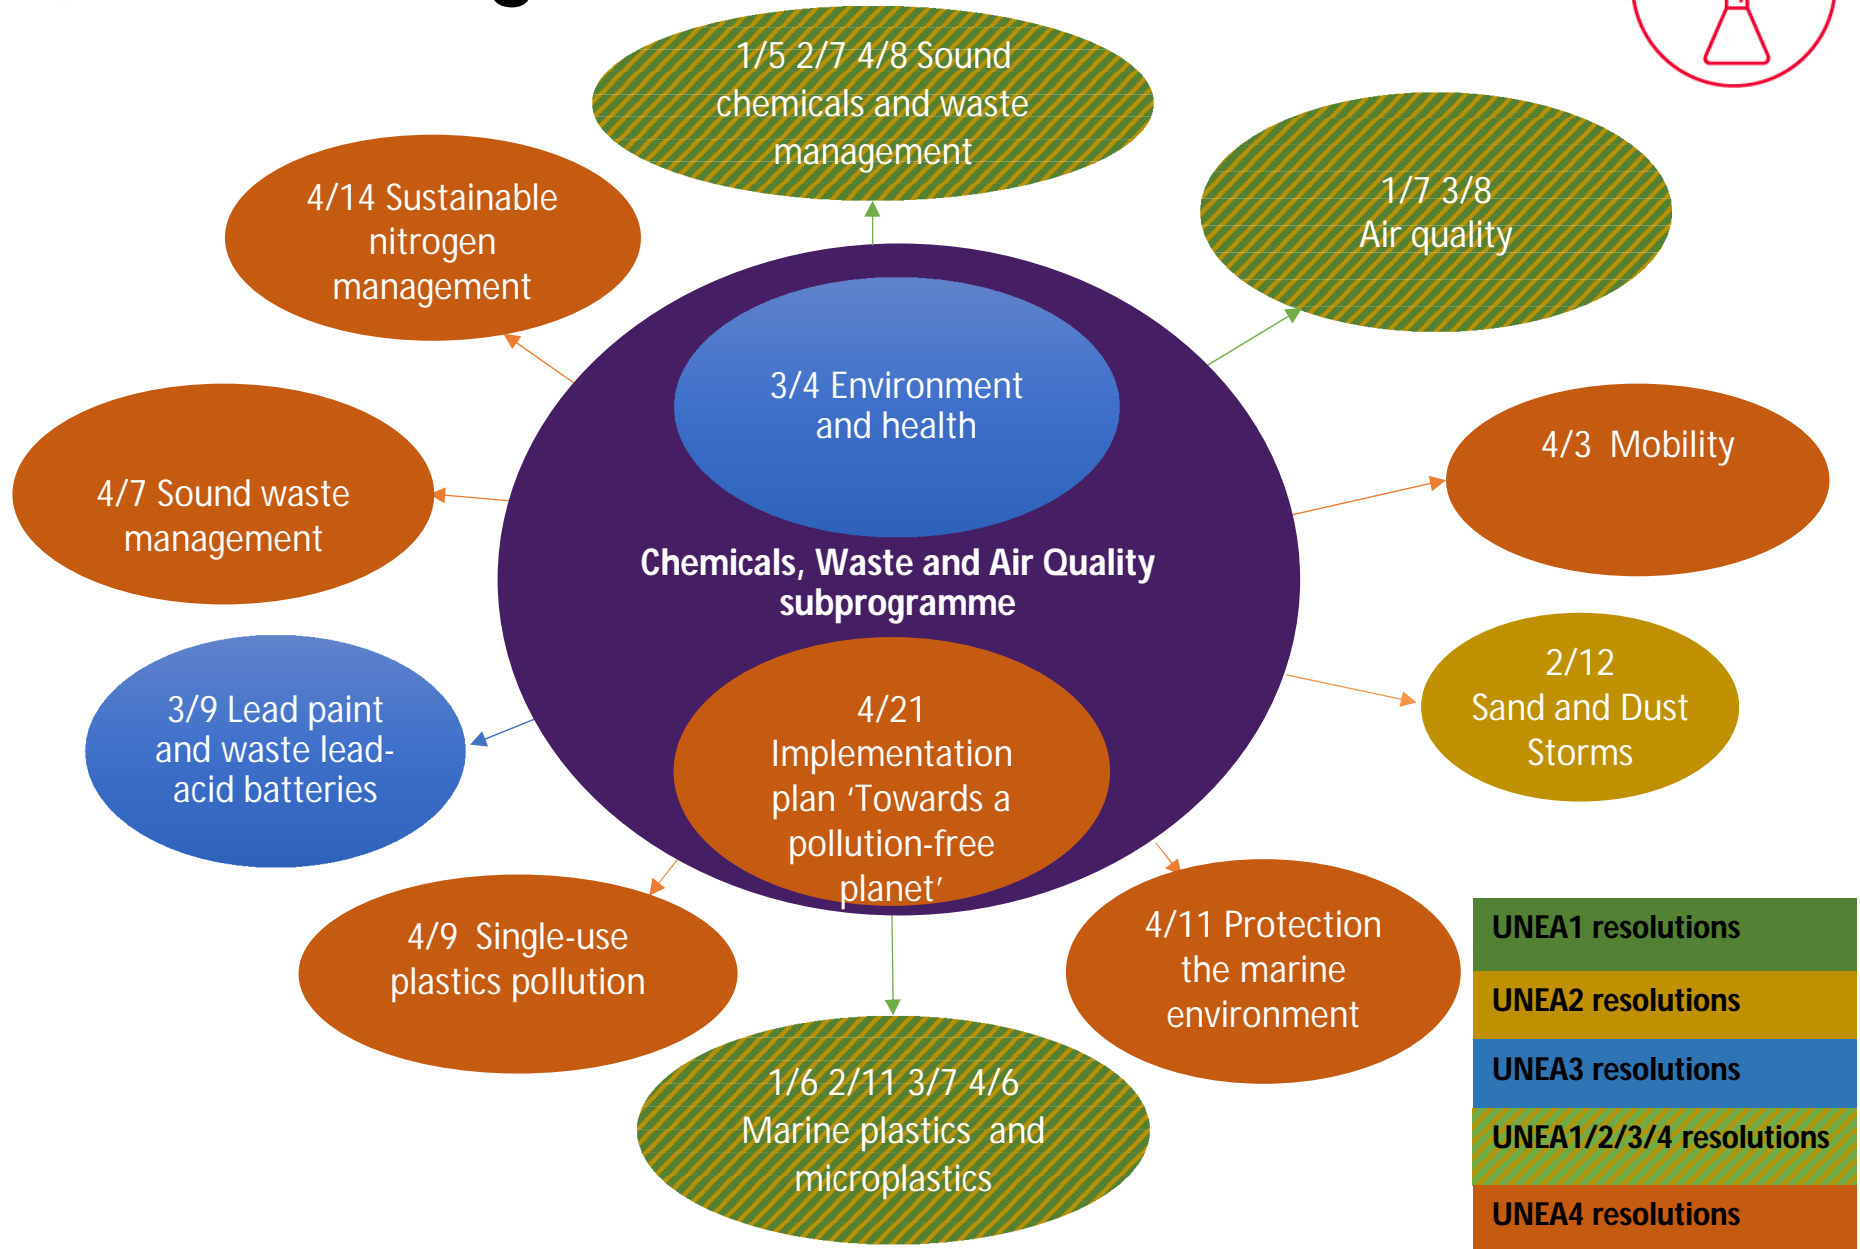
1/5 2/7 4/8 Sound chemicals and waste management

4/14 Sustainable nitrogen management

1/7 3/8 Air quality

3/4 Environment and health

4/7 Sound waste management

4/3 Mobility

Chemicals, Waste and Air Quality subprogramme

2/12 Sand and Dust Storms

3/9 Lead paint and waste lead-acid batteries

4/21 Implementation plan 'Towards a pollution-free planet'

4/9 Single-use plastics pollution

4/11 Protection the marine environment

1/6 2/11 3/7 4/6 Marine plastics and microplastics

UNEA1 resolutions

UNEA2 resolutions

UNEA3 resolutions

UNEA1/2/3/4 resolutions

UNEA4 resolutions